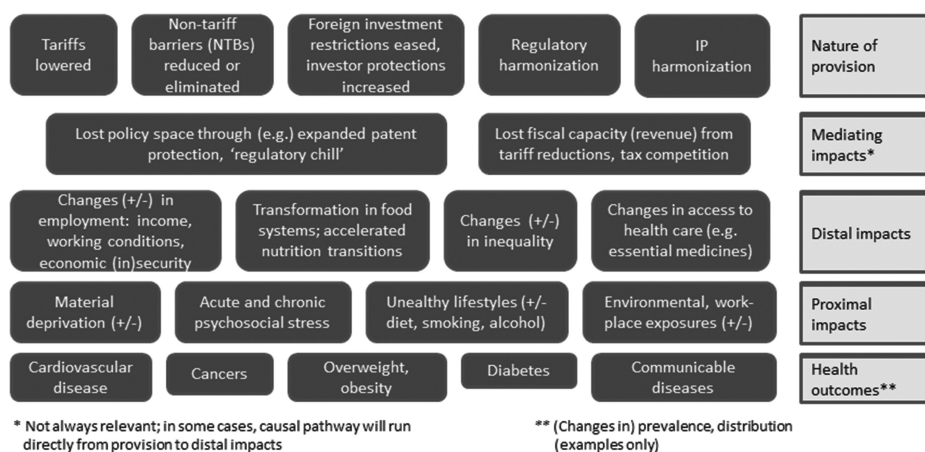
Tariffs lowered

Non-tariff barriers (NTBs) reduced or eliminated

Foreign investment restrictions eased, investor protections increased

Regulatory harmonization

IP harmonization

Nature of provision

Lost policy space through (e.g.) expanded patent protection, 'regulatory chill'

Lost fiscal capacity (revenue) from tariff reductions, tax competition

Mediating impacts*

Changes (+/-) in employment: income, working conditions, economic (in)security

Transformation in food systems; accelerated nutrition transitions

Changes (+/-) in inequality

Changes in access to health care (e.g. essential medicines)

Distal impacts

Material deprivation (+/-)

Acute and chronic psychosocial stress

Unealthy lifestyles (+/- diet, smoking, alcohol)

Environmental, work-place exposures (+/-)

Proximal impacts

Cardiovascular disease

Cancers

Overweight, obesity

Diabetes

Communicable diseases

Health outcomes**

* Not always relevant; in some cases, causal pathway will run directly from provision to distal impacts

** (Changes in) prevalence, distribution (examples only)